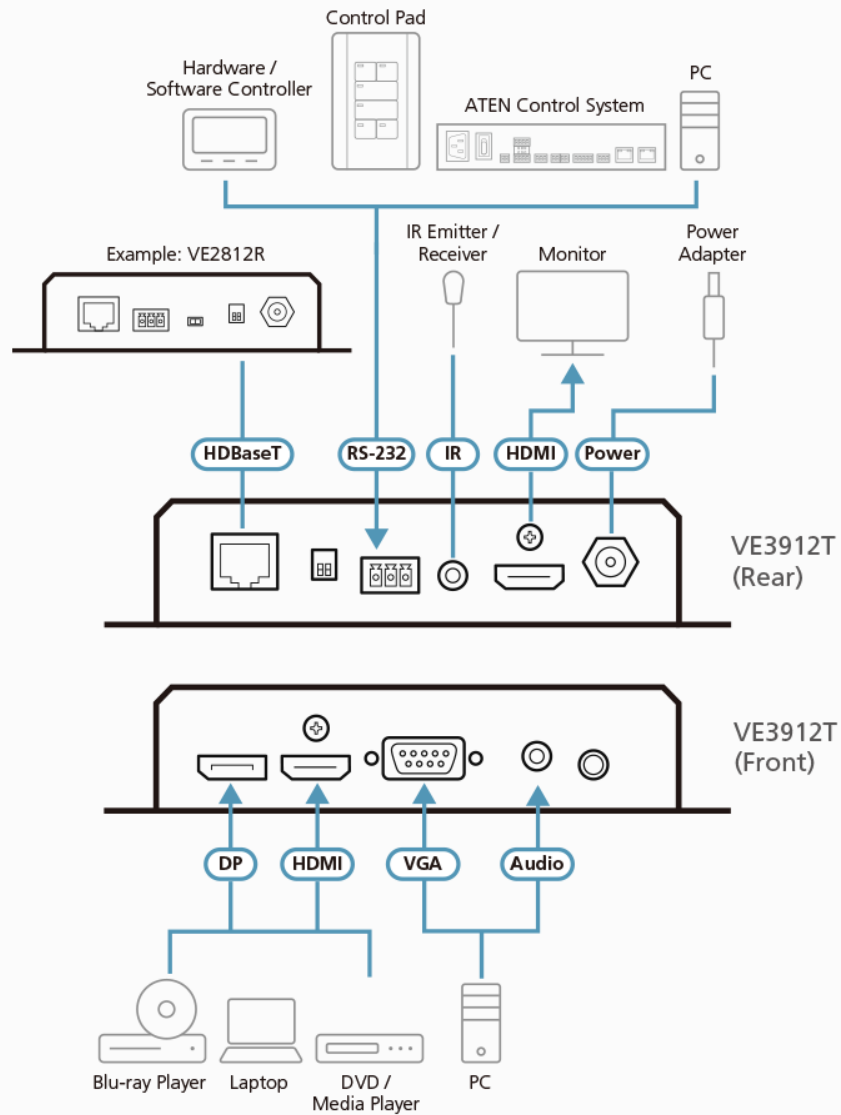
Control Pad

Hardware / Software Controller

PC

ATEN Control System

Example: VE2812R

IR Emitter / Receiver

Monitor

Power Adapter

HDBaseT

RS-232

IR

HDMI

Power

VE3912T (Rear)

VE3912T (Front)

DP

HDMI

VGA

Audio

Blu-ray Player

Laptop

DVD / Media Player

PC